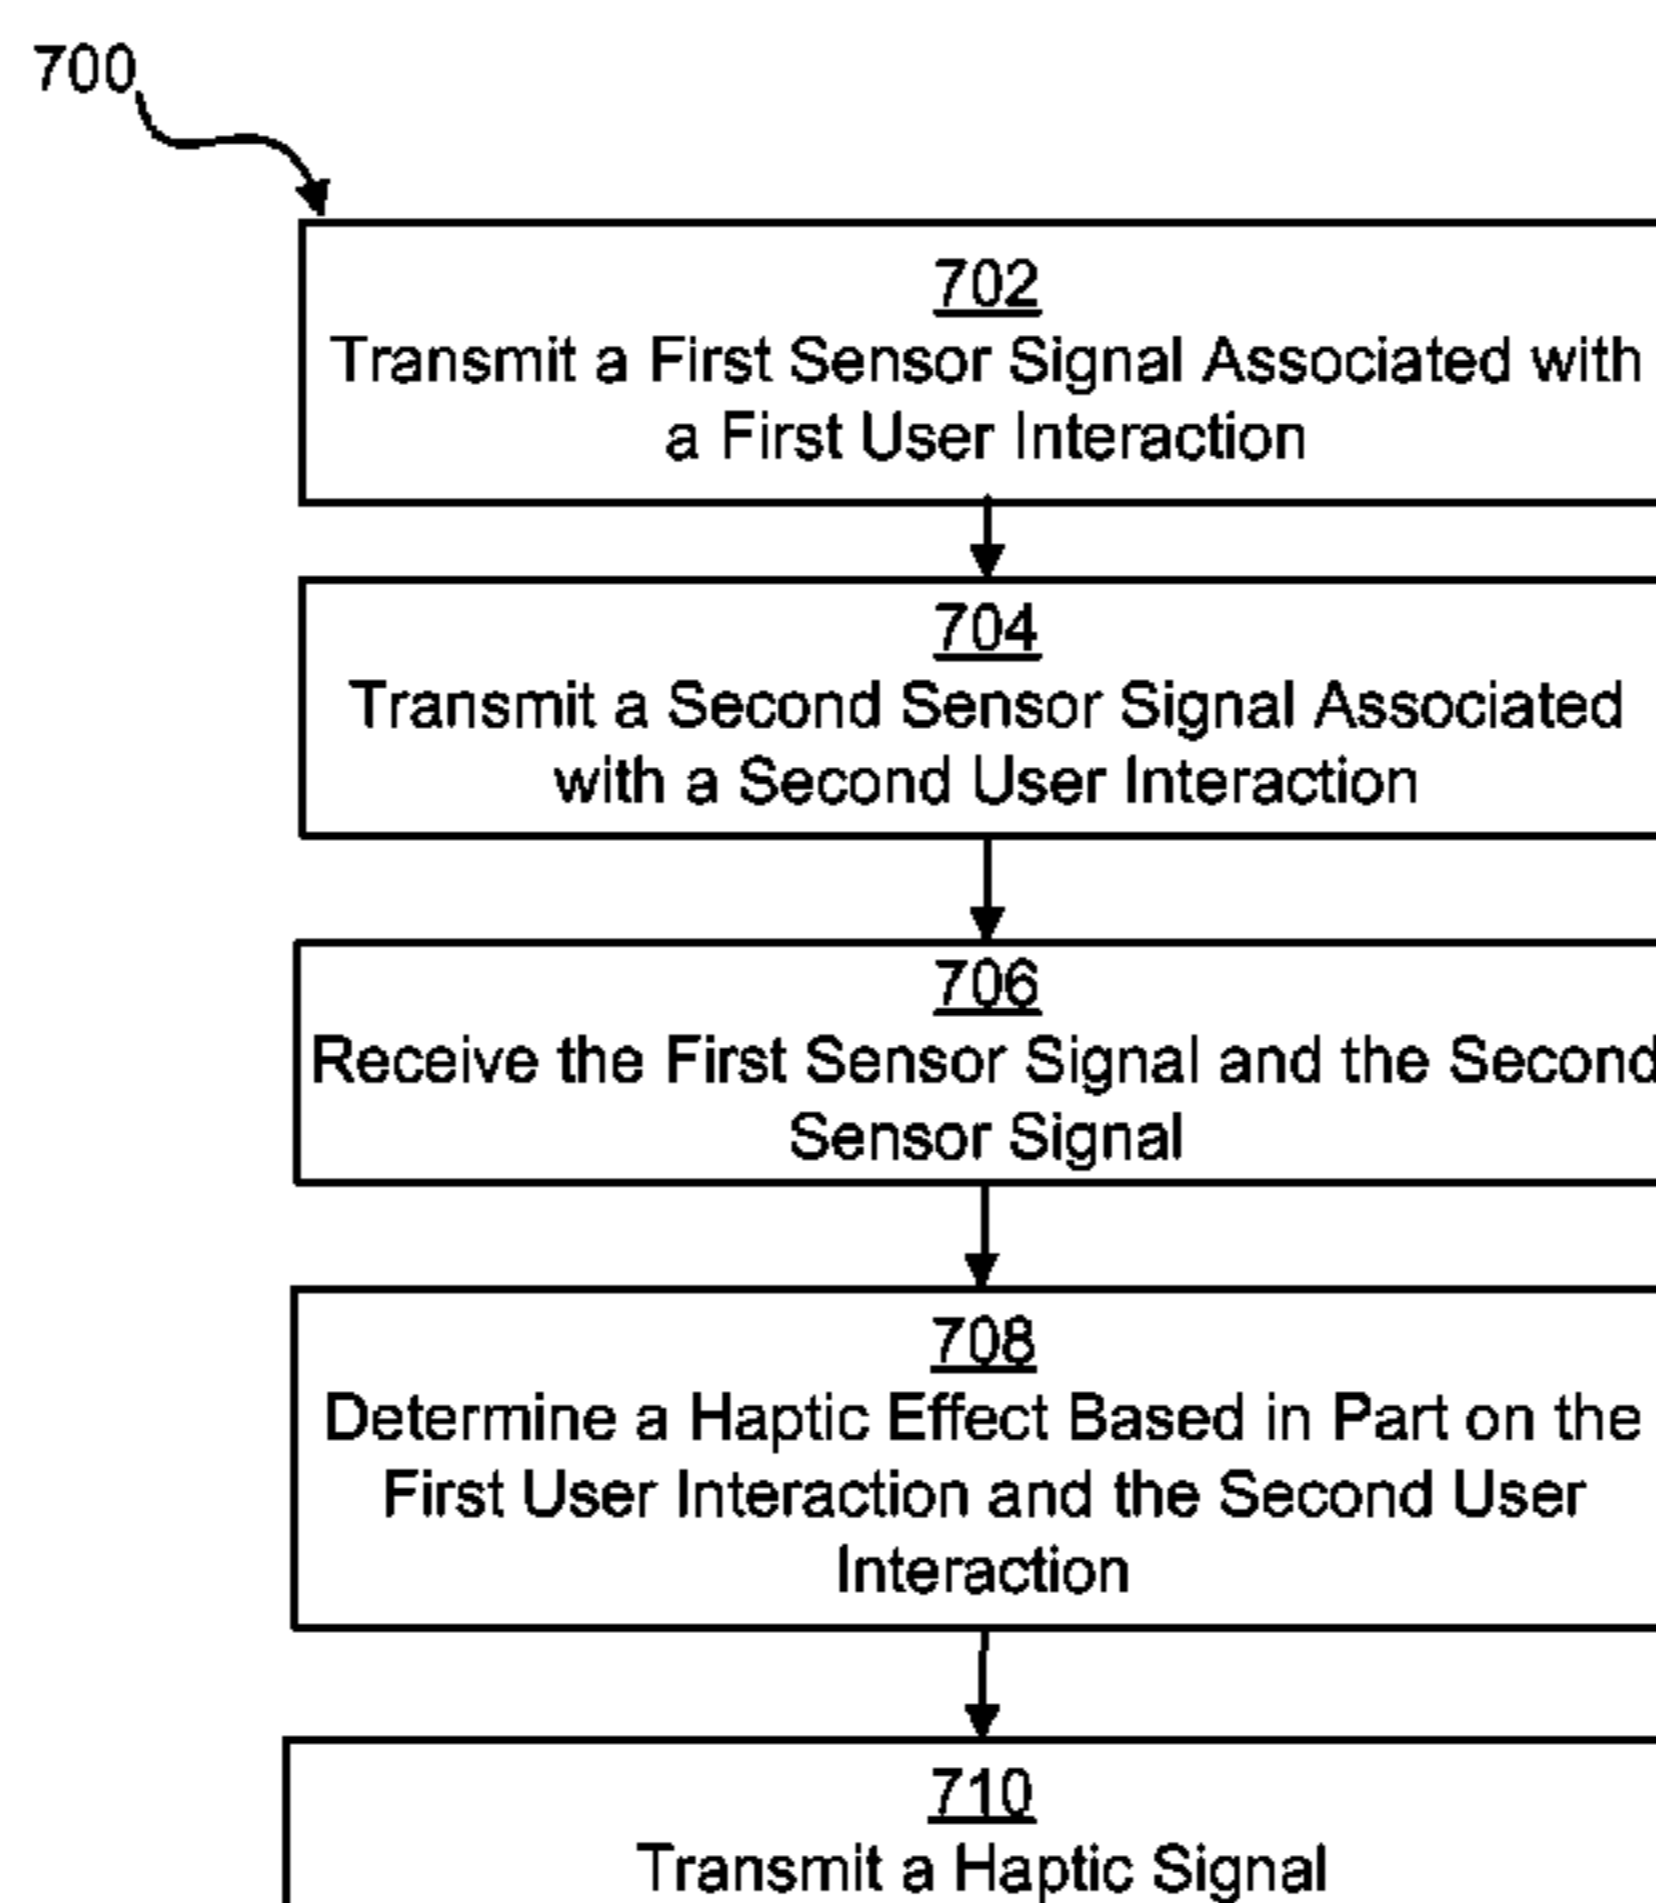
700

702
Transmit a First Sensor Signal Associated with a First User Interaction

704
Transmit a Second Sensor Signal Associated with a Second User Interaction

706
Receive the First Sensor Signal and the Second Sensor Signal

708
Determine a Haptic Effect Based in Part on the First User Interaction and the Second User Interaction

710
Transmit a Haptic Signal